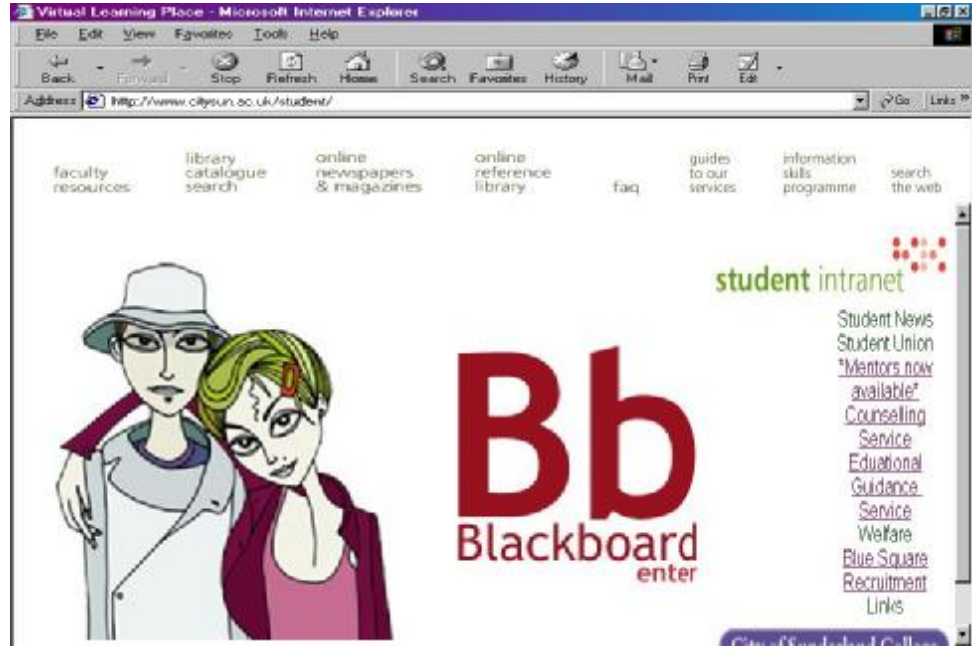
Virtual Learning Place - Microsoft Internet Explorer

File Edit View Favorites Tools Help

Back Forward Stop Refresh Home Search Favorites History Mail Print Edit

Address http://www.citysun.ac.uk/student/ Go Links »

faculty resources

library catalogue search

online newspapers & magazines

online reference library

faq

guides to our services

information skills programme

search the web

student intranet

Student News

Student Union

"Mentors now available"

Counselling Service

Eduational Guidance Service

Welfare

Blue Square Recruitment

Links

Bb

Blackboard

enter

City of Sunderland College